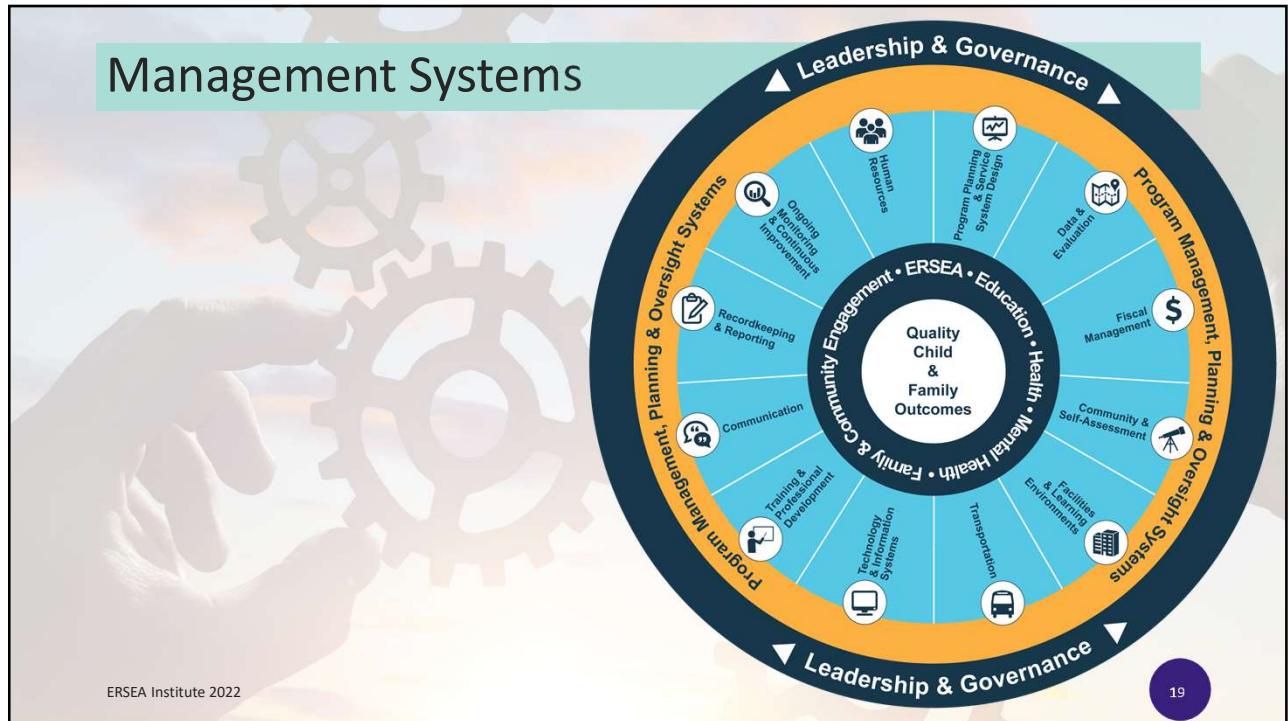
Management Systems

Leadership & Governance

Program Management, Planning & Oversight Systems

Human Resources

Program Planning & Service System Design

Data & Evaluation

Fiscal Management

Community & Self-Assessment

Facilities & Learning Environments

Transportation

Technology & Information Systems

Training & Professional Development

Communication

Recordkeeping & Reporting

Ongoing Monitoring & Continuous Improvement

ERSEA • Education • Health • Mental Health • Family & Community Engagement •

Quality Child & Family Outcomes

Program Management, Planning & Oversight Systems

Leadership & Governance

ERSEA Institute 2022

19